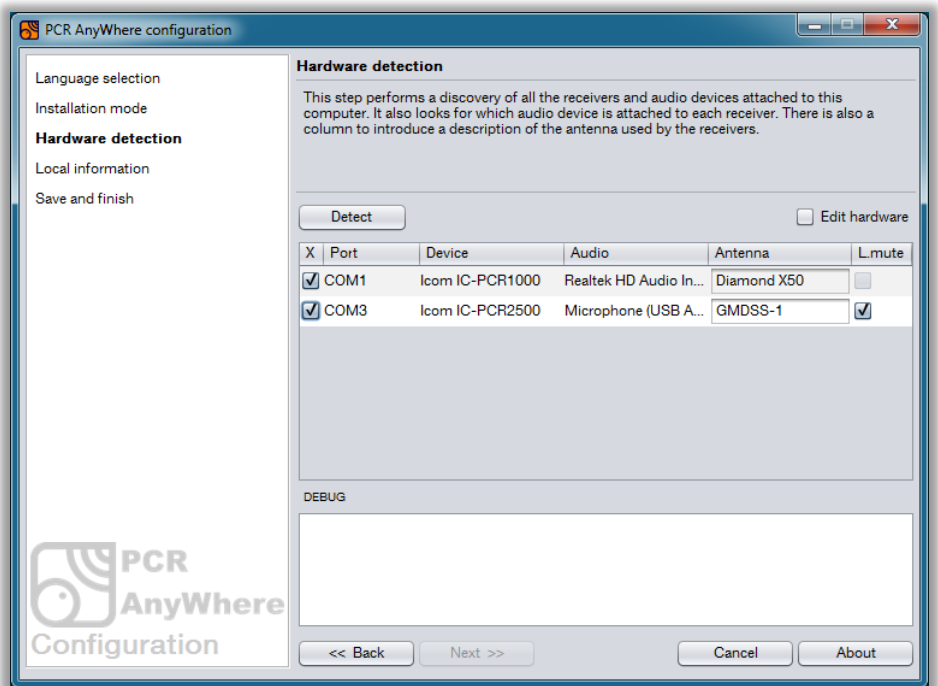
PCR AnyWhere configuration

Language selection
Installation mode
Hardware detection
Local information
Save and finish

PCR AnyWhere Configuration

Hardware detection

This step performs a discovery of all the receivers and audio devices attached to this computer. It also looks for which audio device is attached to each receiver. There is also a column to introduce a description of the antenna used by the receivers.

Detect

Edit hardware

| X | Port | Device | Audio | Antenna | L.mute |
|---|---|---|---|---|---|
| ✓ | COM1 | Icom IC-PCR1000 | Realtek HD Audio In... | Diamond X50 | |
| ✓ | COM3 | Icom IC-PCR2500 | Microphone (USB A... | GMDSS-1 | ✓ |

DEBUG

<< Back
Next >>
Cancel
About